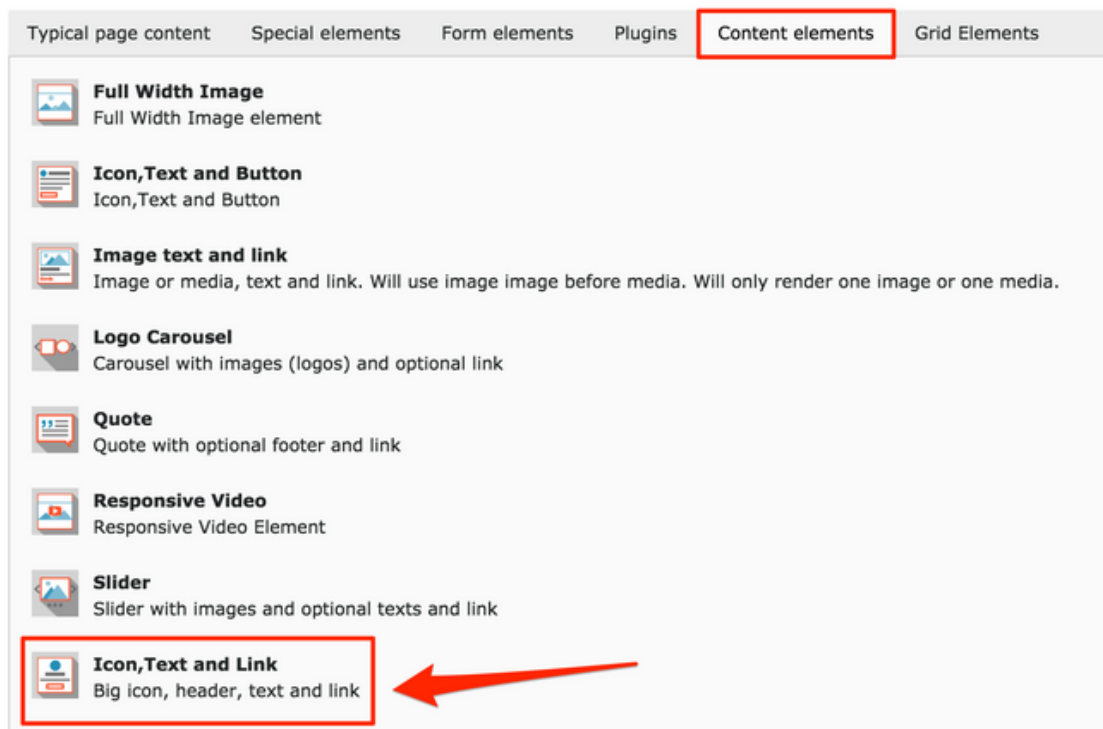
Typical page content Special elements Form elements Plugins Content elements Grid Elements

Full Width Image
Full Width Image element

Icon,Text and Button
Icon,Text and Button

Image text and link
Image or media, text and link. Will use image image before media. Will only render one image or one media.

Logo Carousel
Carousel with images (logos) and optional link

Quote
Quote with optional footer and link

Responsive Video
Responsive Video Element

Slider
Slider with images and optional texts and link

Icon,Text and Link
Big icon, header, text and link